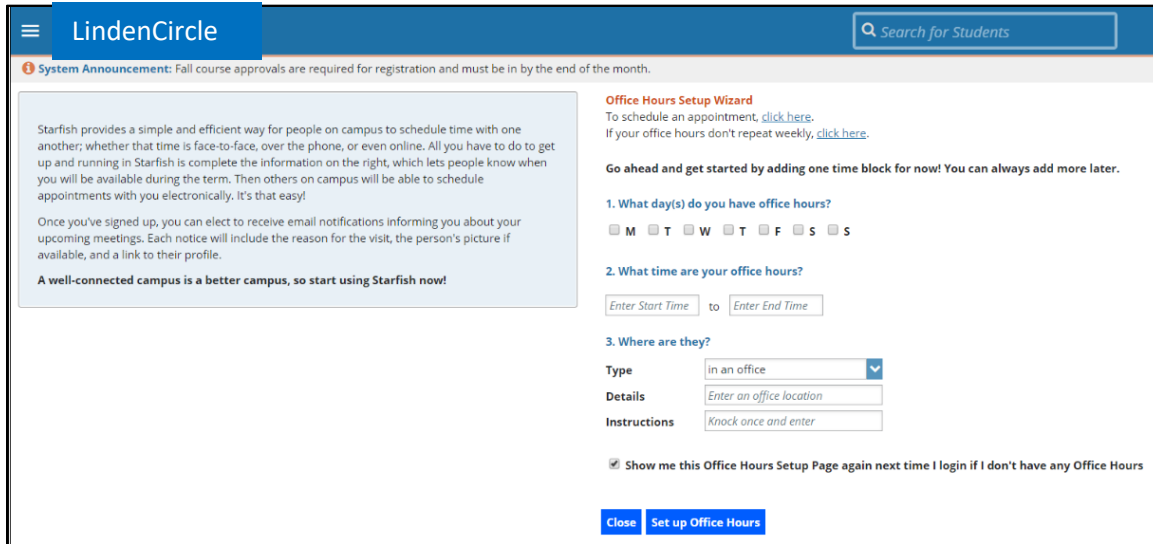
LindenCircle

Search for Students

System Announcement: Fall course approvals are required for registration and must be in by the end of the month.

Starfish provides a simple and efficient way for people on campus to schedule time with one another; whether that time is face-to-face, over the phone, or even online. All you have to do to get up and running in Starfish is complete the information on the right, which lets people know when you will be available during the term. Then others on campus will be able to schedule appointments with you electronically. It's that easy!

Once you've signed up, you can elect to receive email notifications informing you about your upcoming meetings. Each notice will include the reason for the visit, the person's picture if available, and a link to their profile.

A well-connected campus is a better campus, so start using Starfish now!

Office Hours Setup Wizard
To schedule an appointment, click here.
If your office hours don't repeat weekly, click here.

Go ahead and get started by adding one time block for now! You can always add more later.

1. What day(s) do you have office hours?
M T W T F S S

2. What time are your office hours?
Enter Start Time to Enter End Time

3. Where are they?
Type in an office
Details Enter an office location
Instructions Knock once and enter

Show me this Office Hours Setup Page again next time I login if I don't have any Office Hours

Close Set up Office Hours